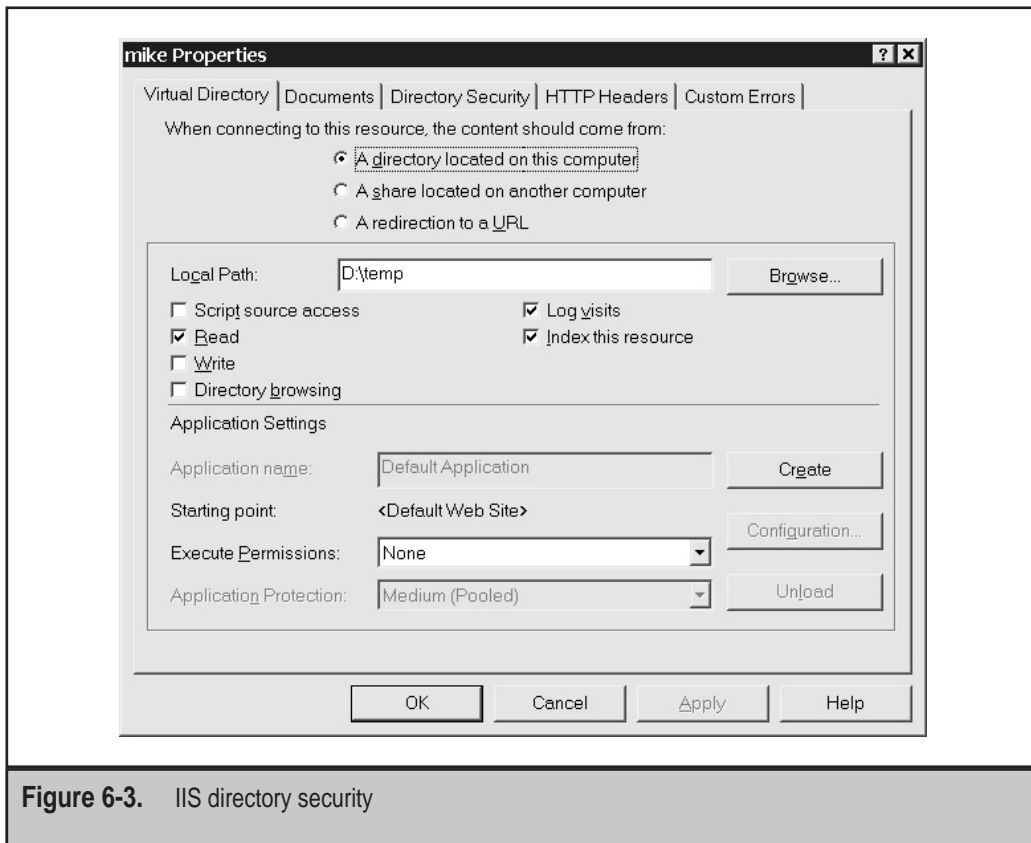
mike Properties

? X

Virtual Directory | Documents | Directory Security | HTTP Headers | Custom Errors

When connecting to this resource, the content should come from:

A directory located on this computer

A share located on another computer

A redirection to a URL

Local Path: D:\temp

Browse...

Script source access

Read

Write

Directory browsing

Log visits

Index this resource

Application Settings

Application name: Default Application

Create

Starting point: <Default Web Site>

Configuration...

Execute Permissions: None

Application Protection: Medium (Pooled)

Unload

OK

Cancel

Apply

Help

**Figure 6-3.** IIS directory security